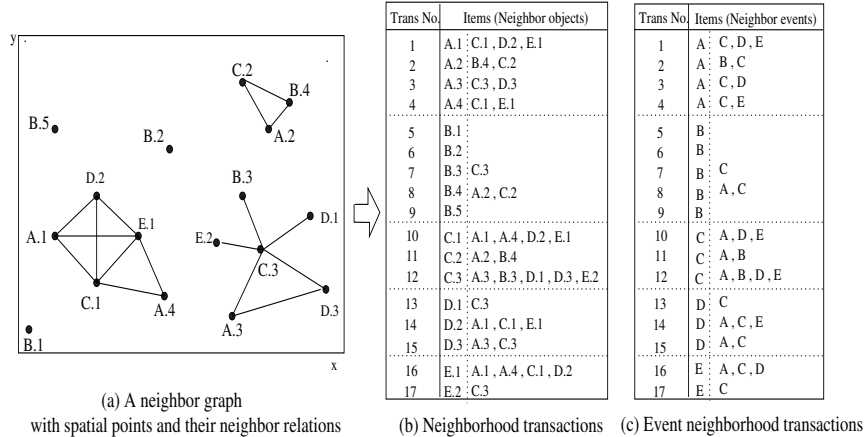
y

C.2
B.4
A.2
B.5
B.2
D.2
E.1
A.1
C.1
A.4
B.3
D.1
E.2
C.3
A.3
D.3
B.1

x

(a) A neighbor graph with spatial points and their neighbor relations

| Trans No. | Items (Neighbor objects) |
|---|---|
| 1 | A.1 C.1 , D.2 , E.1 |
| 2 | A.2 B.4 , C.2 |
| 3 | A.3 C.3 , D.3 |
| 4 | A.4 C.1 , E.1 |
| 5 | B.1 |
| 6 | B.2 |
| 7 | B.3 C.3 |
| 8 | B.4 A.2 , C.2 |
| 9 | B.5 |
| 10 | C.1 A.1 , A.4 , D.2 , E.1 |
| 11 | C.2 A.2 , B.4 |
| 12 | C.3 A.3 , B.3 , D.1 , D.3 , E.2 |
| 13 | D.1 C.3 |
| 14 | D.2 A.1 , C.1 , E.1 |
| 15 | D.3 A.3 , C.3 |
| 16 | E.1 A.1 , A.4 , C.1 , D.2 |
| 17 | E.2 C.3 |

(b) Neighborhood transactions

| Trans No. | Items (Neighbor events) |
|---|---|
| 1 | A C , D , E |
| 2 | A B , C |
| 3 | A C , D |
| 4 | A C , E |
| 5 | B |
| 6 | B |
| 7 | B C |
| 8 | B A , C |
| 9 | B |
| 10 | C A , D , E |
| 11 | C A , B |
| 12 | C A , B , D , E |
| 13 | D C |
| 14 | D A , C , E |
| 15 | D A , C |
| 16 | E A , C , D |
| 17 | E C |

(c) Event neighborhood transactions